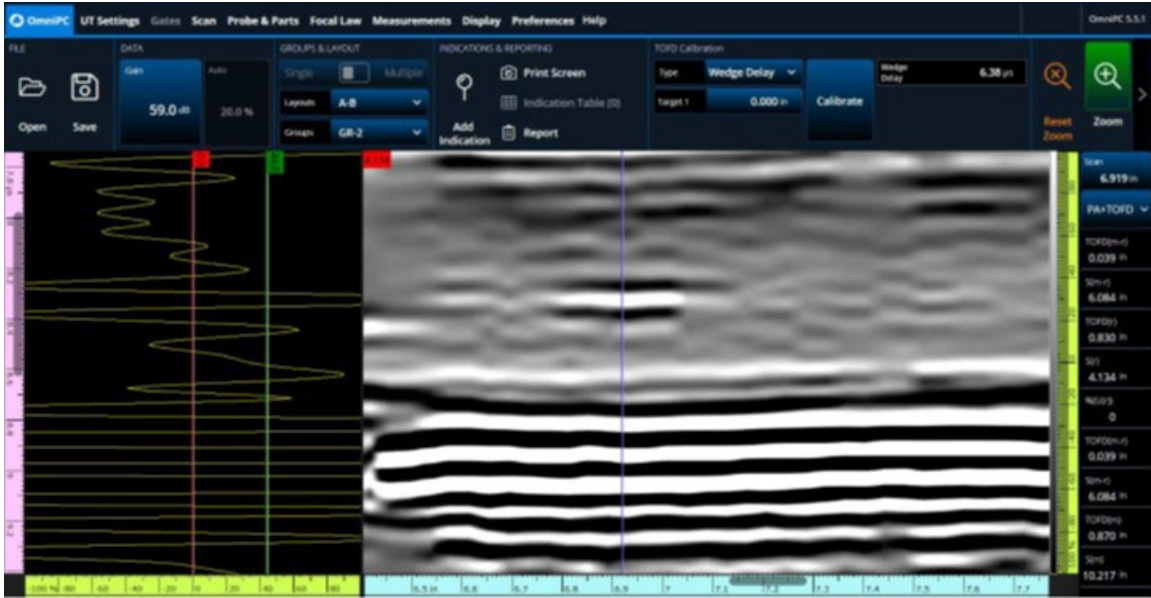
OmniPC UT Settings Gates Scan Probe & Parts Focal Law Measurements Display Preferences Help

OmniPC 5.5.1

FILE

Open Save

DATA

Gain 59.0 dB

Auto 20.0 %

GROUPS & LAYOUT

Single Multiple

Layouts A-B

Groups GR-2

INDICATIONS & REPORTING

Add Indication

Print Screen

Indication Table (0)

Report

TOFD Calibration

Type Wedge Delay

Target 1 0.000 in

Calibrate

Wedge Delay 6.38 µs

Reset Zoom

Zoom

Scan 6.919 in

PA+TOFD

TOFD(m-r) 0.039 in

S(m-r) 6.084 in

TOFD(r) 0.830 in

S(r) 4.134 in

%(U(r)) 0

TOFD(m-r) 0.039 in

S(m-r) 6.084 in

TOFD(m) 0.870 in

S(m) 10.217 in

100 % -80 -60 -40 -20 0 20 40 60 80

6.5 in 6.6 6.7 6.8 6.9 7 7.1 7.2 7.3 7.4 7.5 7.6 7.7